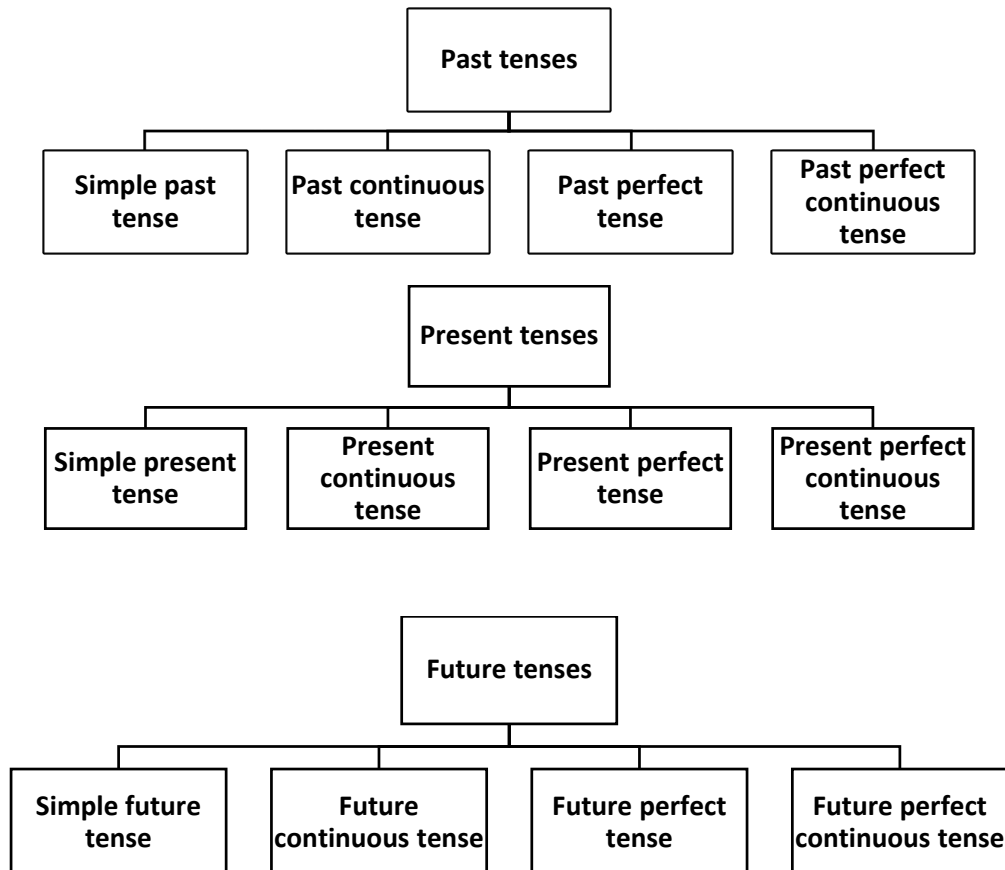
Past tenses

Simple past tense

Past continuous tense

Past perfect tense

Past perfect continuous tense

Present tenses

Simple present tense

Present continuous tense

Present perfect tense

Present perfect continuous tense

Future tenses

Simple future tense

Future continuous tense

Future perfect tense

Future perfect continuous tense